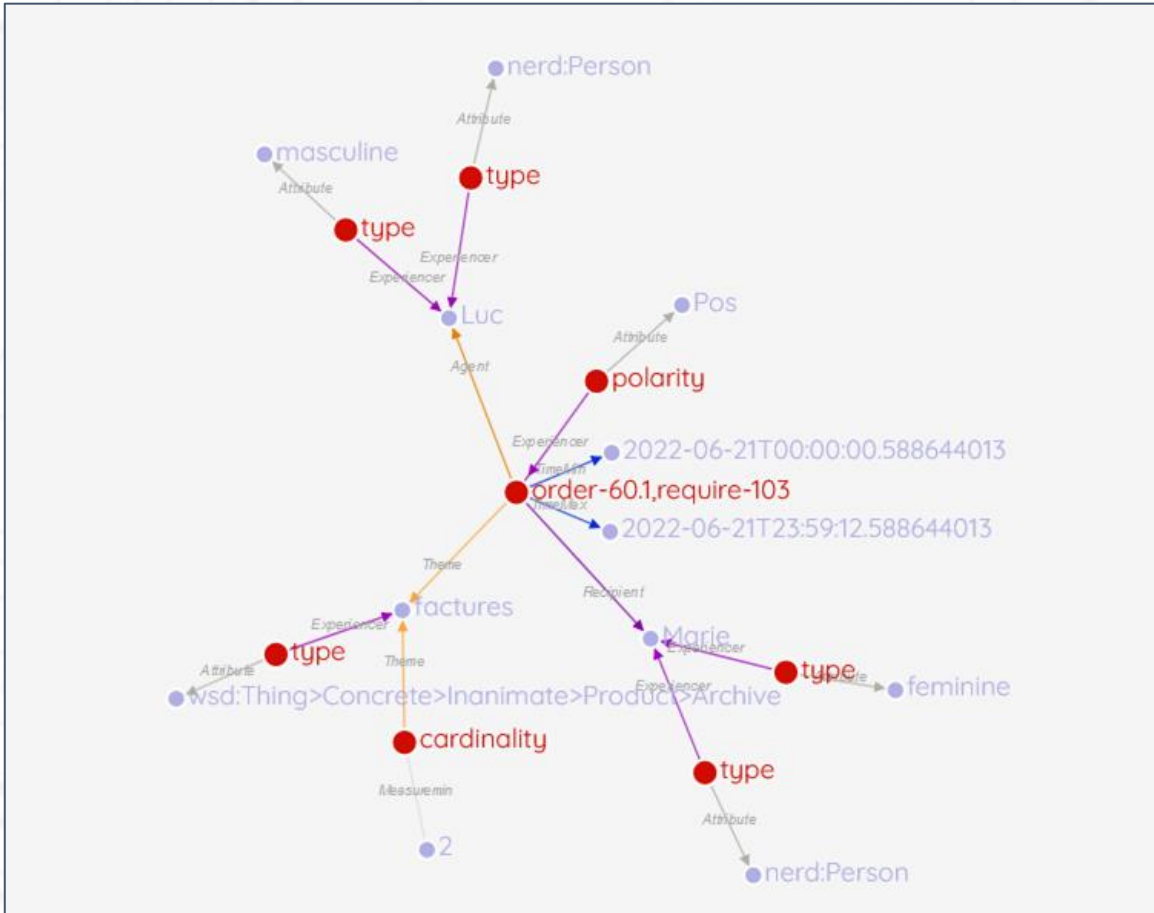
nerd:Person

Attribute

masculine

Attribute

type

type

Experiencer

Experiencer

Luc

Pos

Attribute

Agent

polarity

Experiencer

2022-06-21T00:00:00.588644013

TimeMin

order-60.1,require-103

TimeMax

2022-06-21T23:59:12.588644013

Theme

Recipient

factures

Experiencer

Theme

Marie

Experiencer

type

type

Attribute

Attribute

feminine

Experiencer

wsd:Thing>Concrete>Inanimate>Product>Archive

cardinality

type

Measuremin

Attribute

2

nerd:Person